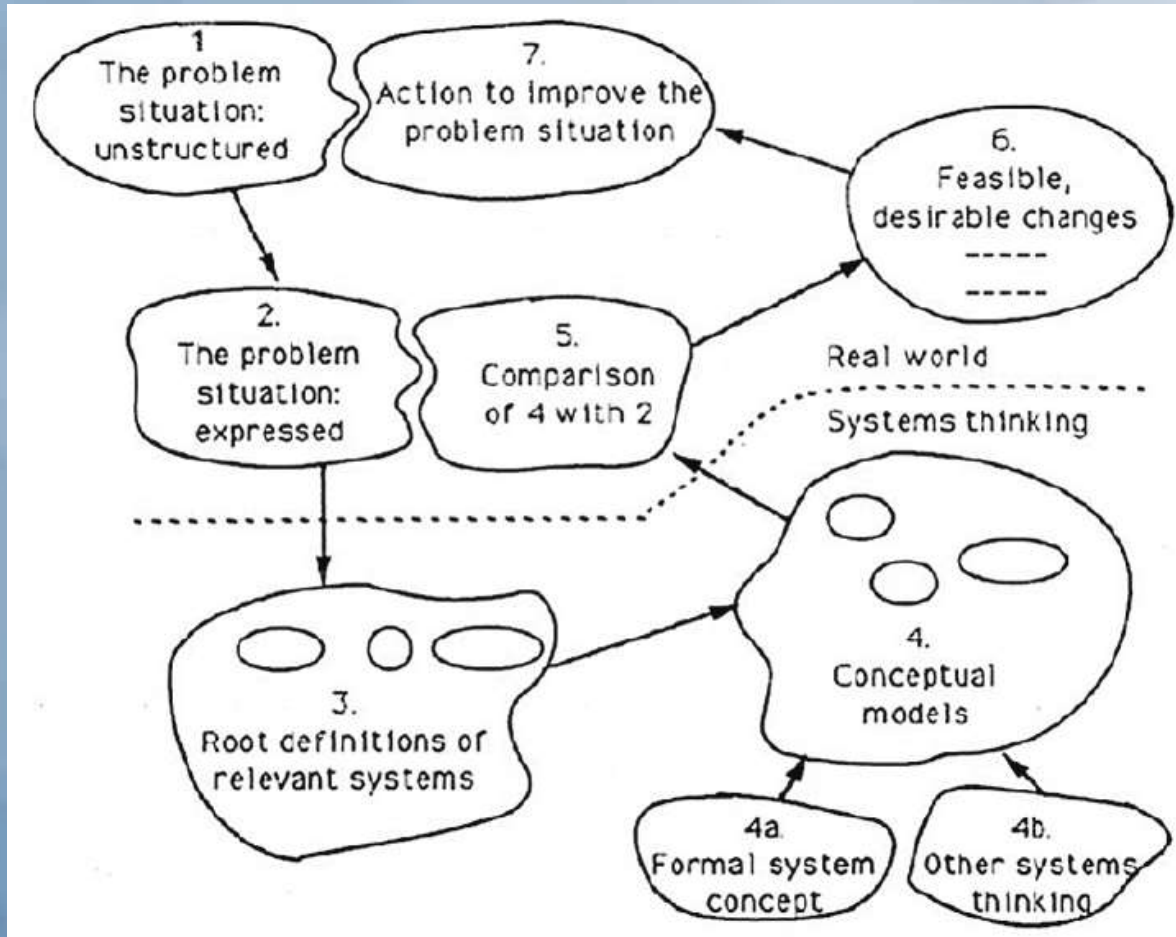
1
The problem situation: unstructured

7.
Action to improve the problem situation

6.
Feasible, desirable changes
-----
-----

2.
The problem situation: expressed

5.
Comparison of 4 with 2

Real world

Systems thinking

3.
Root cefinitions of relevant systems

4.
Conceptual models

4a.
Formal system concept

4b.
Other systems thinking